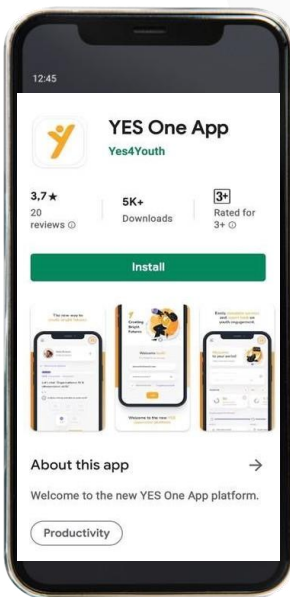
12:45

YES One App
Yes4Youth

3,7 ★
20 reviews ⓘ

5K+
Downloads

3+
Rated for 3+ ⓘ

Install

The new way to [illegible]

Creating Bright Futures

Welcome to the new YES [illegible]

About this app →

Welcome to the new YES One App platform.

Productivity